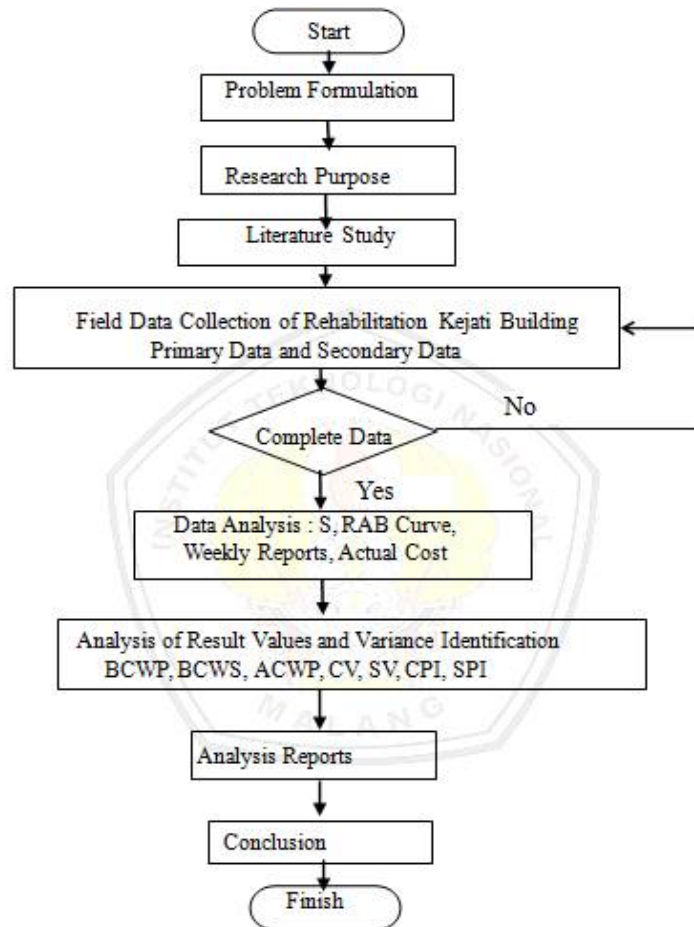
Start

Problem Formulation

Research Purpose

Literature Study

Field Data Collection of Rehabilitation Kejati Building
Primary Data and Secondary Data

Complete Data

No

Yes

Data Analysis : S, RAB Curve, Weekly Reports, Actual Cost

Analysis of Result Values and Variance Identification
BCWP, BCWS, ACWP, CV, SV, CPI, SPI

Analysis Reports

Conclusion

Finish

INSTITUT TEKNOLOGI NASIONAL MALANG